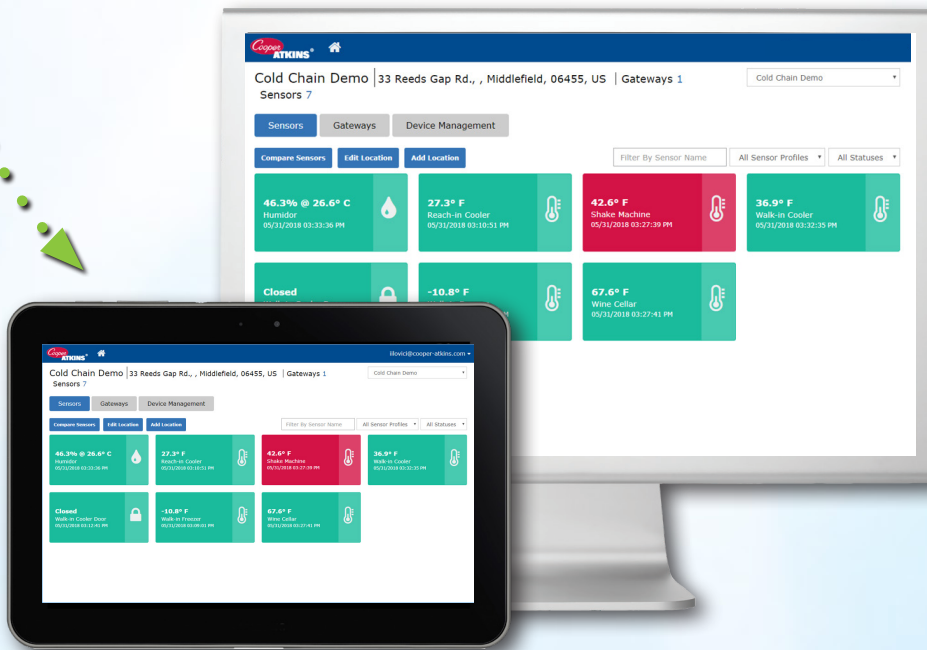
Cooper ATKINS®

Cold Chain Demo | 33 Reeds Gap Rd., , Middlefield, 06455, US | Gateways 1

Sensors 7

Cold Chain Demo

Sensors | Gateways | Device Management

Compare Sensors | Edit Location | Add Location

Filter By Sensor Name | All Sensor Profiles | All Statuses

46.3% @ 26.6° C
Humidor
05/31/2018 03:33:36 PM

27.3° F
Reach-in Cooler
05/31/2018 03:10:51 PM

42.6° F
Shake Machine
05/31/2018 03:27:39 PM

36.9° F
Walk-in Cooler
05/31/2018 03:32:35 PM

Closed

-10.8° F

67.6° F
Wine Cellar
05/31/2018 03:27:41 PM

Cooper ATKINS®

ilovici@cooper-atkins.com

Cold Chain Demo | 33 Reeds Gap Rd., , Middlefield, 06455, US | Gateways 1

Sensors 7

Cold Chain Demo

Sensors | Gateways | Device Management

Compare Sensors | Edit Location | Add Location

Filter By Sensor Name | All Sensor Profiles | All Statuses

46.3% @ 26.6° C
Humidor
05/31/2018 03:33:36 PM

27.3° F
Reach-in Cooler
05/31/2018 03:10:51 PM

42.6° F
Shake Machine
05/31/2018 03:27:39 PM

36.9° F
Walk-in Cooler
05/31/2018 03:32:35 PM

Closed
Walk-in Cooler Door
05/31/2018 03:12:41 PM

-10.8° F
Walk-in Freezer
05/31/2018 03:09:01 PM

67.6° F
Wine Cellar
05/31/2018 03:27:41 PM